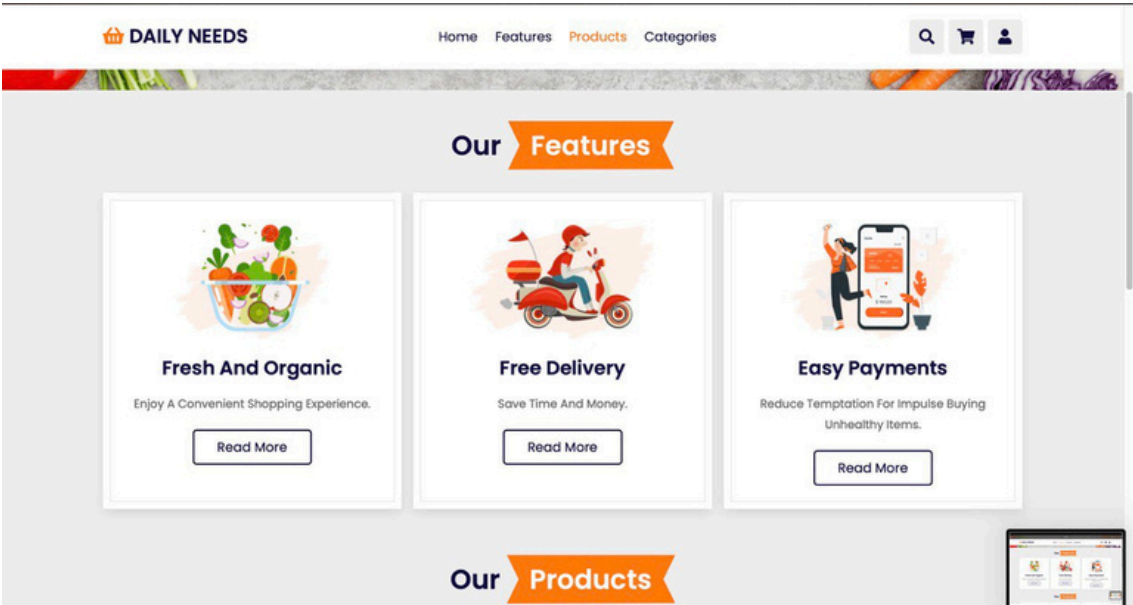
DAILY NEEDS

Home Features Products Categories

Our Features

Fresh And Organic

Enjoy A Convenient Shopping Experience.

Read More

Free Delivery

Save Time And Money.

Read More

Easy Payments

Reduce Temptation For Impulse Buying Unhealthy Items.

Read More

Our Products